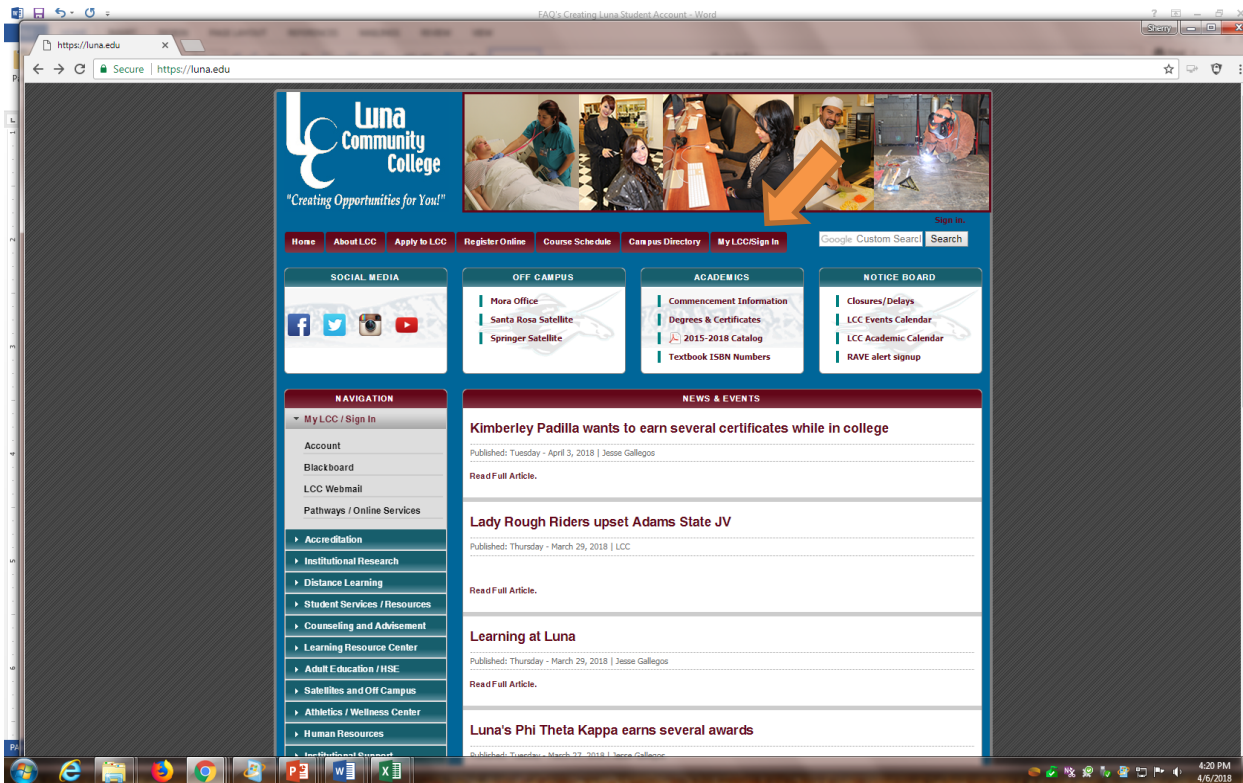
FAQ's Creating Luna Student Account - Word

https://luna.edu

Secure | https://luna.edu

Luna Community College
"Creating Opportunities for You!"

Sign In

Home | About LCC | Apply to LCC | Register Online | Course Schedule | Campus Directory | My LCC/Sign In

Google Custom Search | Search

SOCIAL MEDIA

OFF CAMPUS
Mora Office
Santa Rosa Satellite
Springer Satellite

ACADEMICS
Commencement Information
Degrees & Certificates
2015-2018 Catalog
Textbook ISBN Numbers

NOTICE BOARD
Closures/Delays
LCC Events Calendar
LCC Academic Calendar
RAVE alert signup

NAVIGATION
My LCC / Sign In
Account
Blackboard
LCC Webmail
Pathways / Online Services
Accreditation
Institutional Research
Distance Learning
Student Services / Resources
Counseling and Advisement
Learning Resource Center
Adult Education / HSE
Satellites and Off Campus
Athletics / Wellness Center
Human Resources
Institutional Support

NEWS & EVENTS

Kimberley Padilla wants to earn several certificates while in college
Published: Tuesday - April 3, 2018 | Jesse Gallegos
Read Full Article.

Lady Rough Riders upset Adams State JV
Published: Thursday - March 29, 2018 | LCC
Read Full Article.

Learning at Luna
Published: Thursday - March 29, 2018 | Jesse Gallegos
Read Full Article.

Luna's Phi Theta Kappa earns several awards
Published: Tuesday - March 27, 2018 | Jesse Gallegos

4:20 PM
4/6/2018